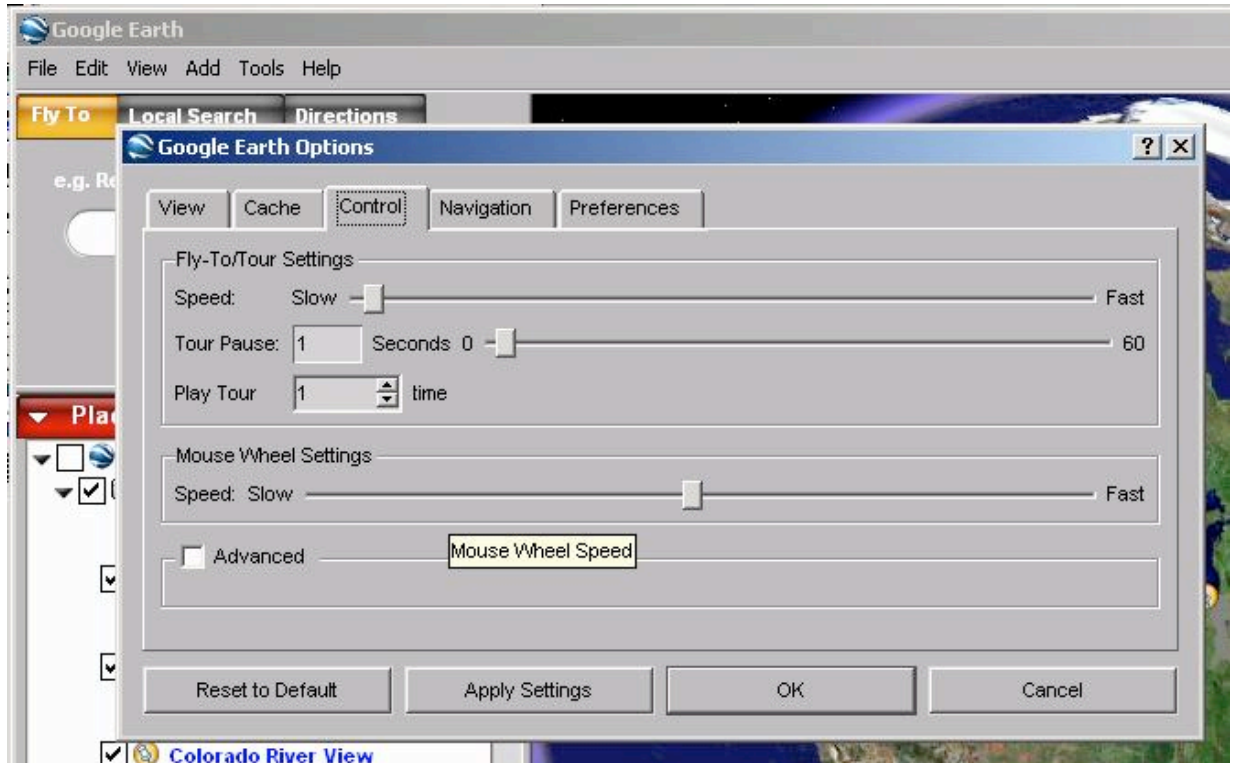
Google Earth

File Edit View Add Tools Help

Fly To Local Search Directions

e.g. Re

Pla

Google Earth Options

?

View Cache Control Navigation Preferences

Fly-To/Tour Settings

Speed: Slow Fast

Tour Pause: 1 Seconds 0 60

Play Tour 1 time

Mouse Wheel Settings

Speed: Slow Fast

Advanced

Mouse Wheel Speed

Reset to Default Apply Settings OK Cancel

Colorado River View